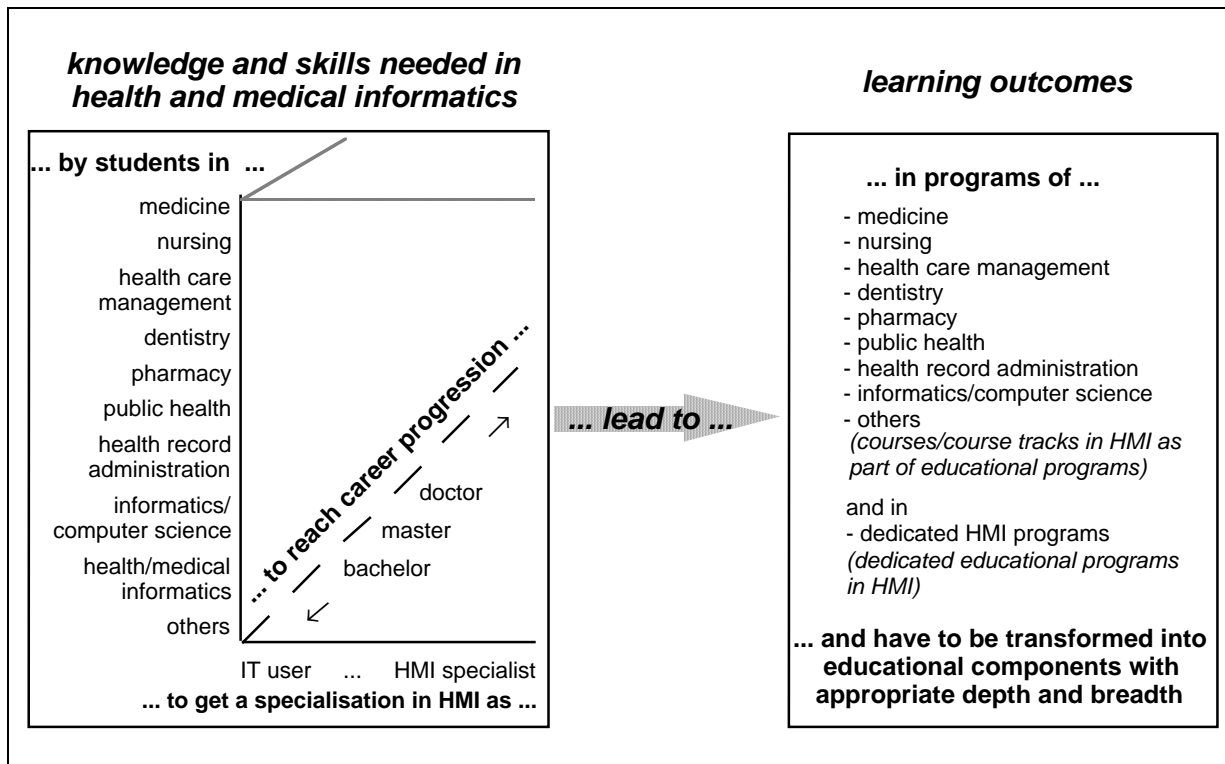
knowledge and skills needed in health and medical informatics

learning outcomes

... by students in ...

medicine
nursing
health care management
dentistry
pharmacy
public health
health record administration
informatics/ computer science
health/medical informatics
others

... to reach career progression ...

doctor
master
bachelor

IT user ... HMI specialist
... to get a specialisation in HMI as ...

... lead to ...

... in programs of ...

- medicine
- nursing
- health care management
- dentistry
- pharmacy
- public health
- health record administration
- informatics/computer science
- others
(courses/course tracks in HMI as part of educational programs)

and in
- dedicated HMI programs
(dedicated educational programs in HMI)

... and have to be transformed into educational components with appropriate depth and breadth